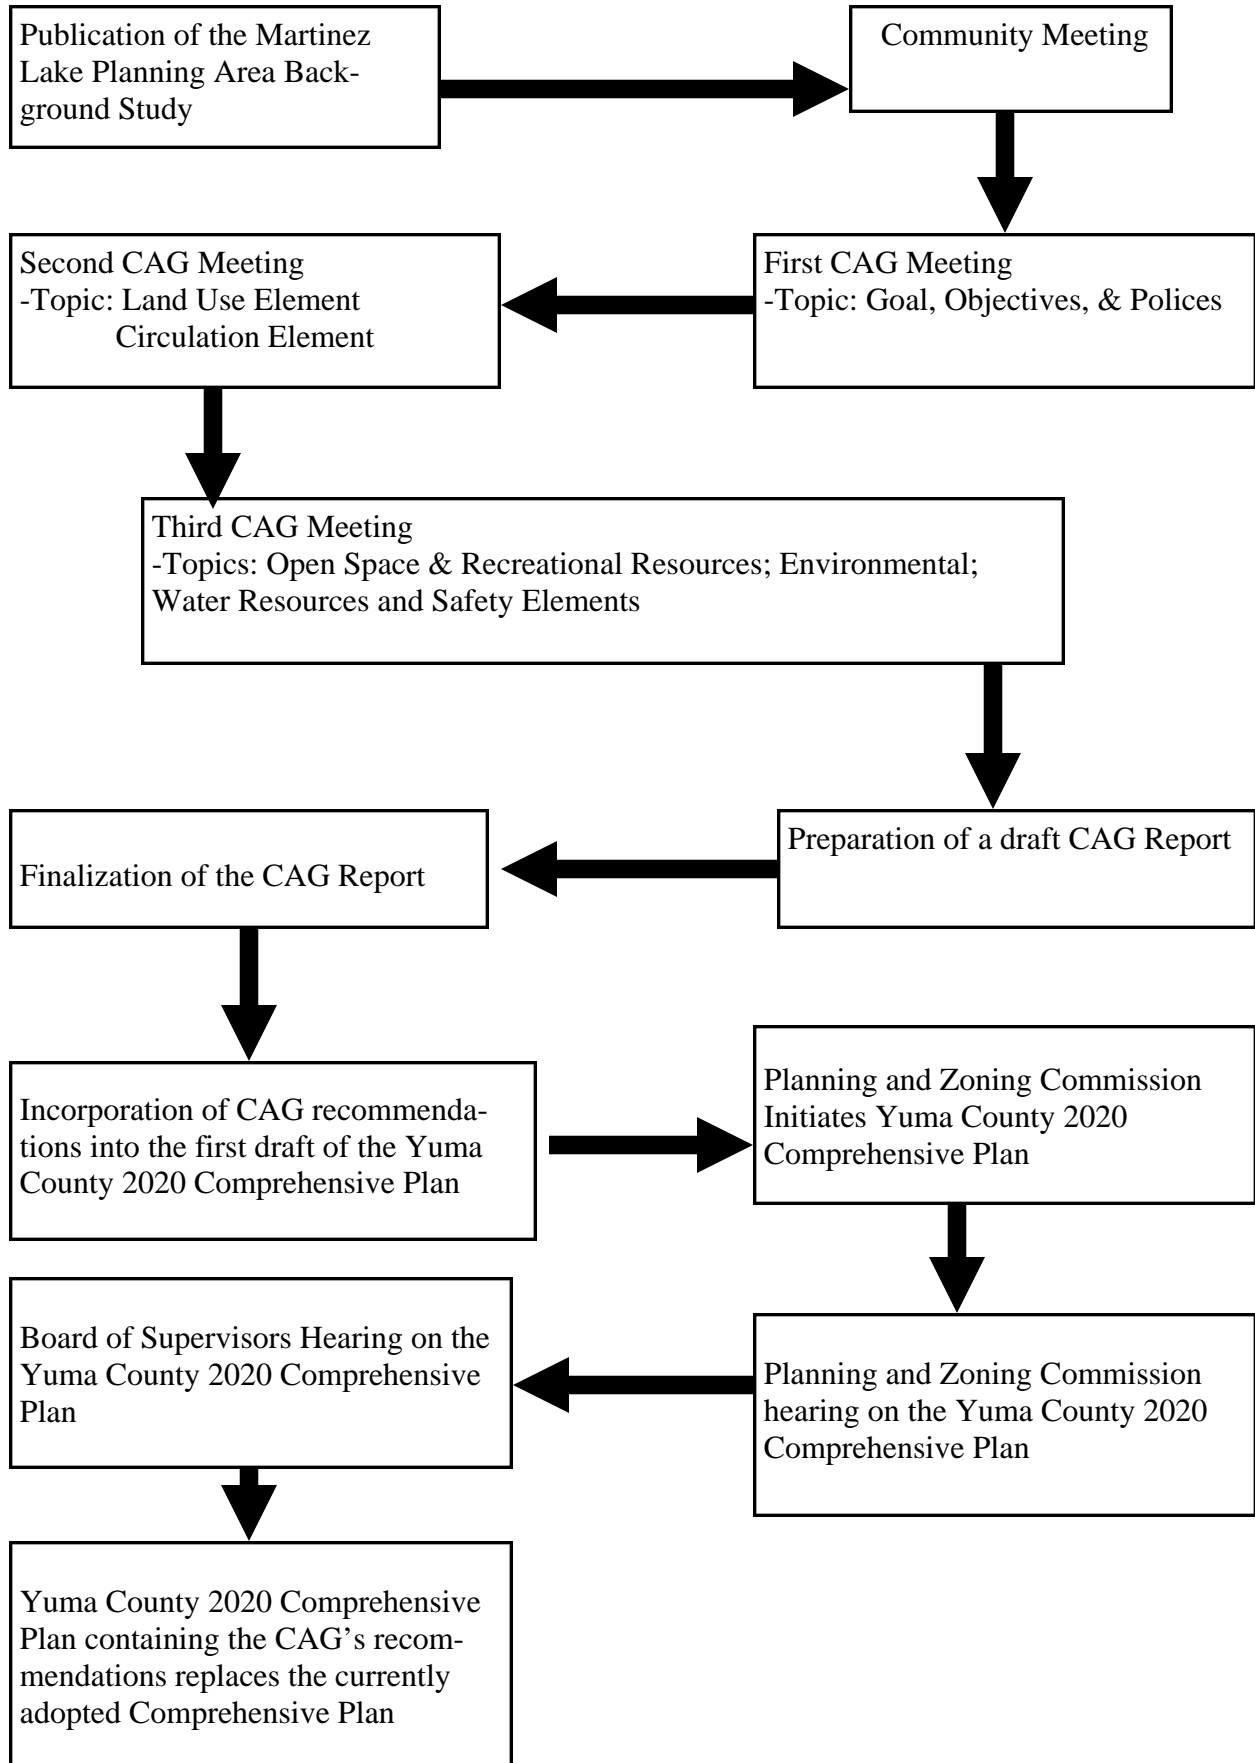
Publication of the Martinez Lake Planning Area Background Study

Community Meeting

First CAG Meeting
-Topic: Goal, Objectives, & Polices

Second CAG Meeting
-Topic: Land Use Element
Circulation Element

Third CAG Meeting
-Topics: Open Space & Recreational Resources; Environmental; Water Resources and Safety Elements

Preparation of a draft CAG Report

Finalization of the CAG Report

Incorporation of CAG recommendations into the first draft of the Yuma County 2020 Comprehensive Plan

Planning and Zoning Commission Initiates Yuma County 2020 Comprehensive Plan

Planning and Zoning Commission hearing on the Yuma County 2020 Comprehensive Plan

Board of Supervisors Hearing on the Yuma County 2020 Comprehensive Plan

Yuma County 2020 Comprehensive Plan containing the CAG's recommendations replaces the currently adopted Comprehensive Plan